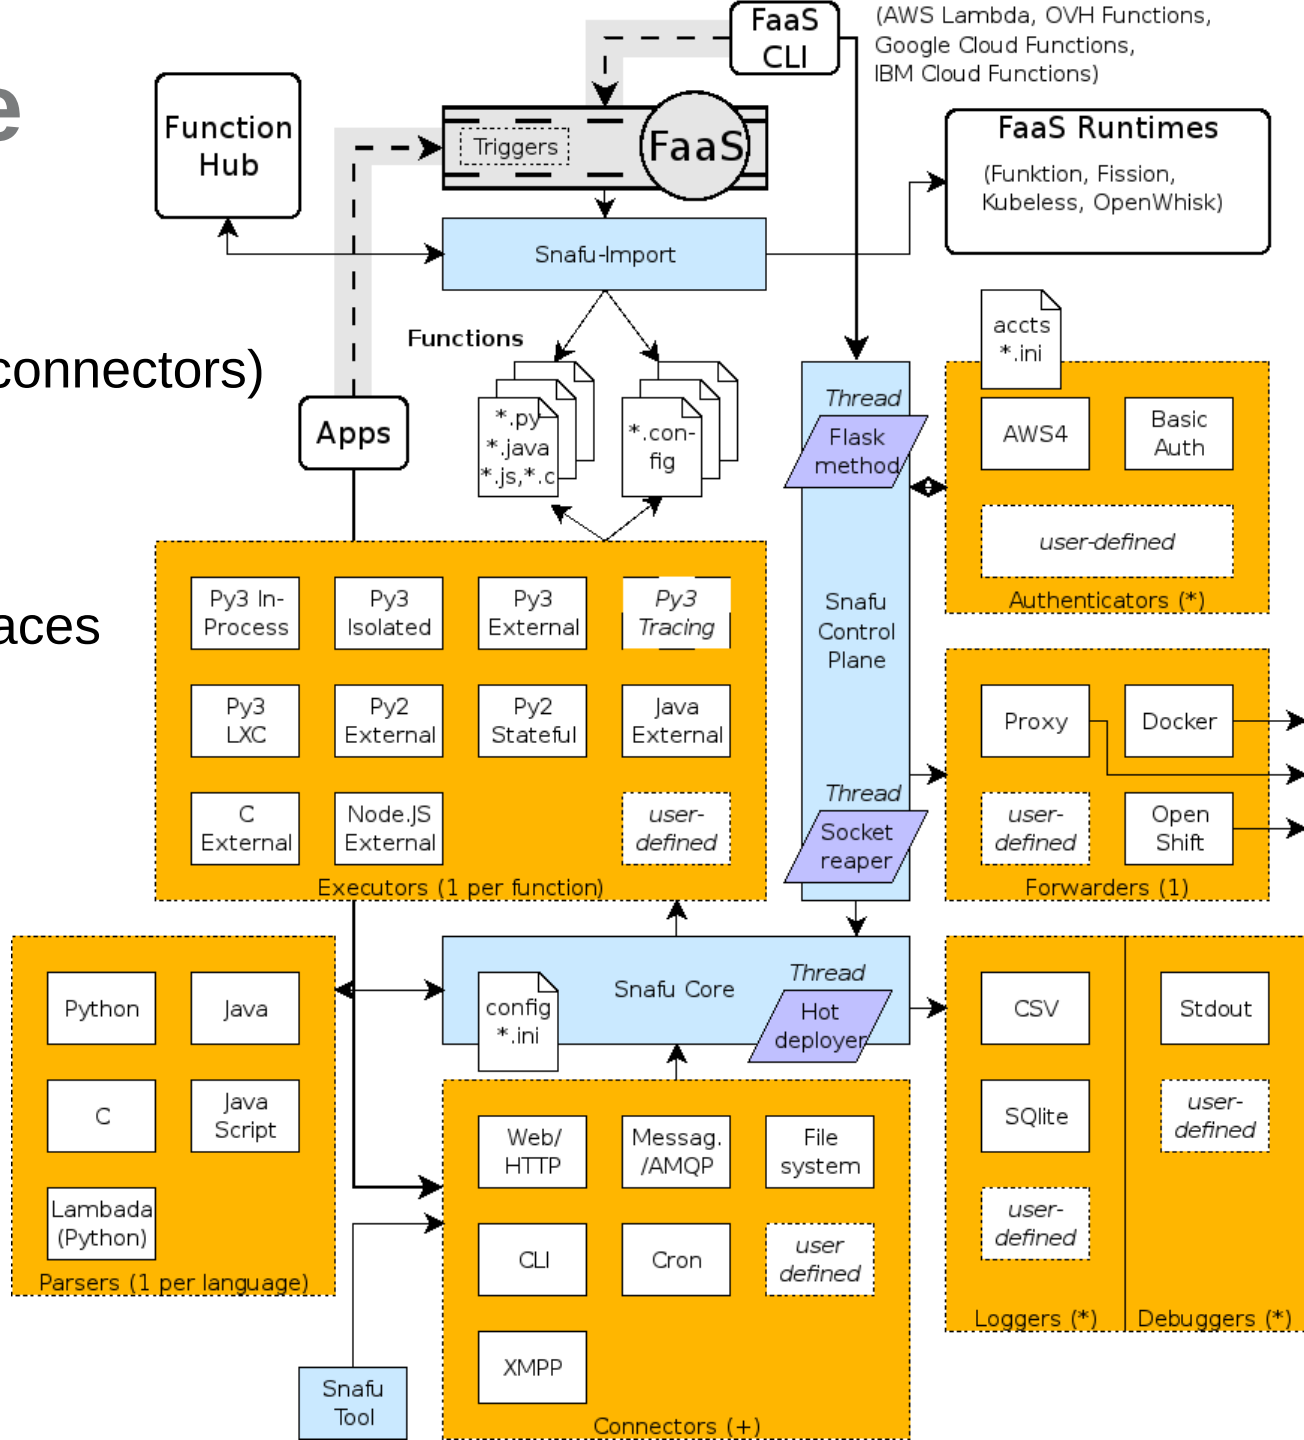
e

connectors)

aces

FaaS CLI

(AWS Lambda, OVH Functions, Google Cloud Functions, IBM Cloud Functions)

Function Hub

Triggers

FaaS

FaaS Runtimes

(Funktion, Fission, Kubeless, OpenWhisk)

Snafu-Import

Functions

Apps

*.py
*.java
*.js,*.c

*.con-
fig

accts
*.ini

Thread

Flask method

AWS4

Basic Auth

user-defined

Authenticators (*)

Py3 In-Process

Py3 Isolated

Py3 External

Py3 Tracing

Py3 LXC

Py2 External

Py2 Stateful

Java External

C External

Node.JS External

user-defined

Executors (1 per function)

Snafu Control Plane

Thread

Socket reaper

Proxy

Docker

user-defined

Open Shift

Forwarders (1)

Python

Java

C

Java Script

Lambda (Python)

Parsers (1 per language)

config
*.ini

Snafu Core

Thread

Hot deployer

CSV

SQlite

user-defined

Loggers (*)

Stdout

user-defined

Debuggers (*)

Web/ HTTP

Messag. /AMQP

File system

CLI

Cron

user defined

XMPP

Connectors (+)

Snafu Tool